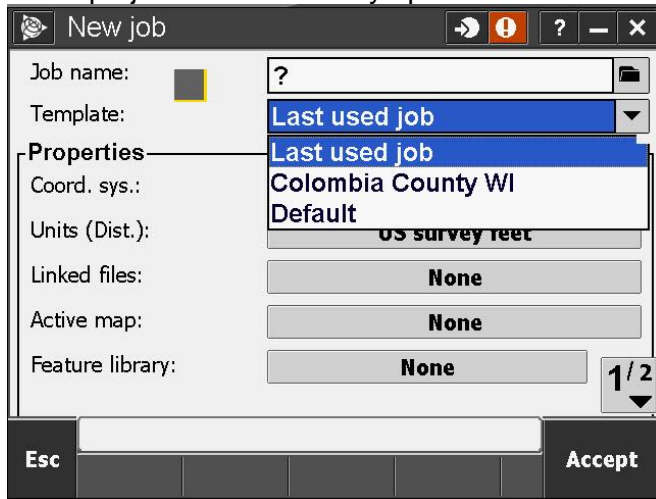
New job

?

Job name: ?

Template: Last used job

Properties

Last used job
Colombia County WI
Default

Coord. sys.:

Units (Dist.): US survey feet

Linked files: None

Active map: None

Feature library: None

1/2

Esc

Accept